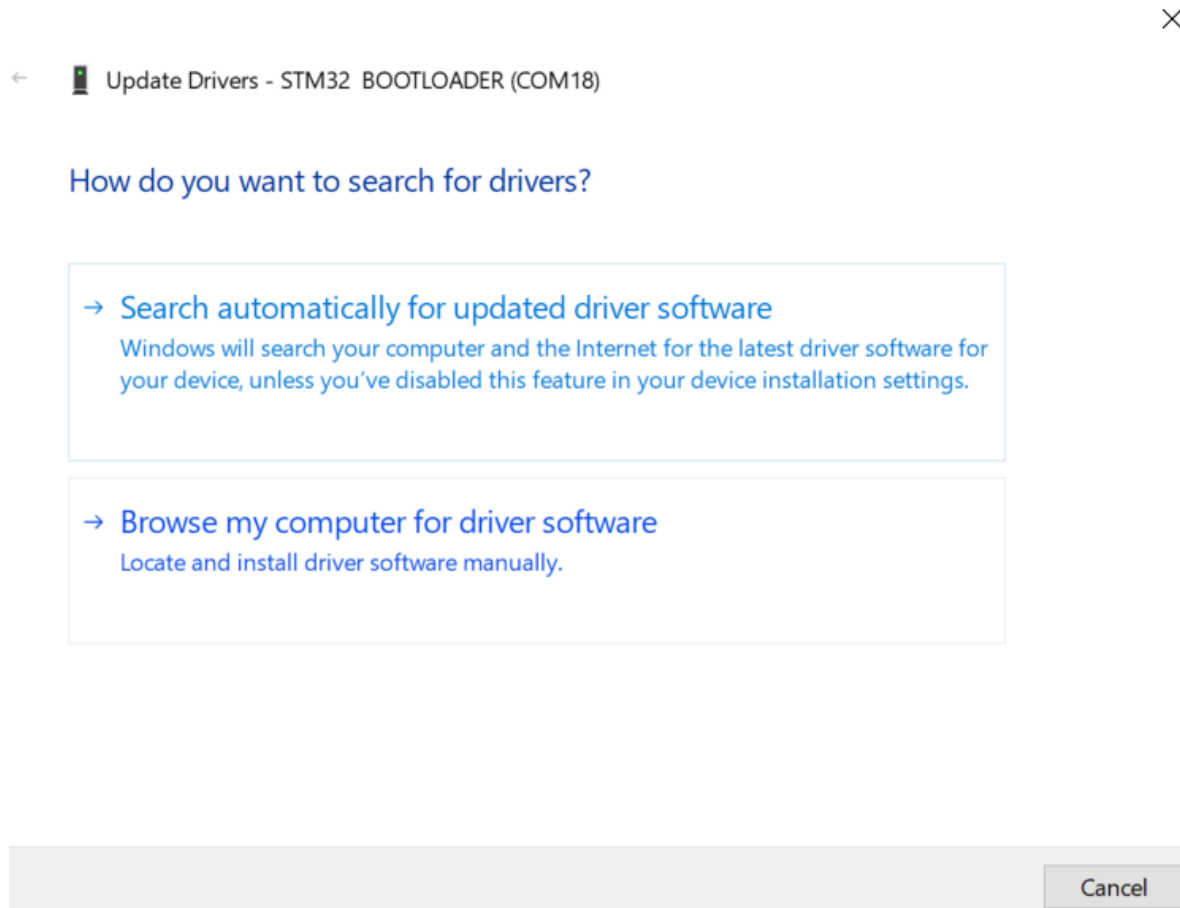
Update Drivers - STM32 BOOTLOADER (COM18)

How do you want to search for drivers?

→ Search automatically for updated driver software
Windows will search your computer and the Internet for the latest driver software for your device, unless you've disabled this feature in your device installation settings.

→ Browse my computer for driver software
Locate and install driver software manually.

Cancel